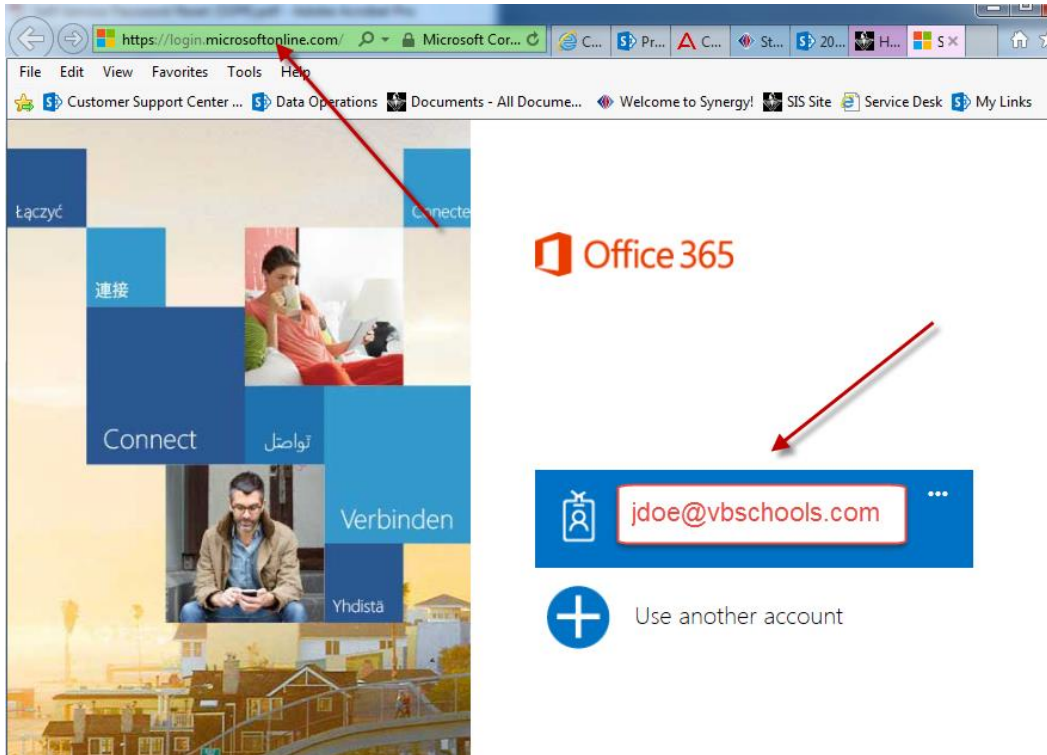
https://login.microsoftonline.com/ Microsoft Cor... C... Pr... C... St... 20... H... S

File Edit View Favorites Tools Help

Customer Support Center ... Data Operations Documents - All Docume... Welcome to Synergy! SIS Site Service Desk My Links

Łączyć

連接

Connecte

Connect

تواصل

Verbinden

Yhdistä

Office 365

jdoe@vbschools.com

Use another account